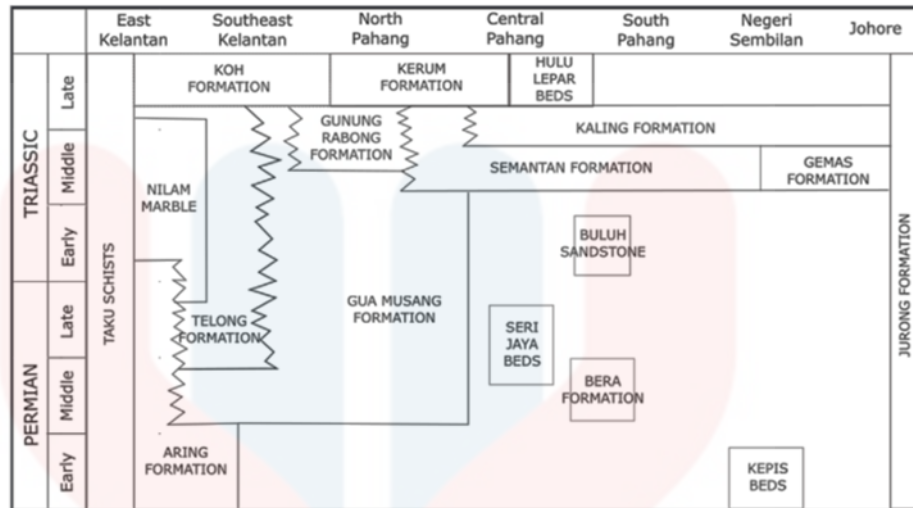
East Kelantan | Southeast Kelantan | North Pahang | Central Pahang | South Pahang | Negeri Sembilan | Johore

TRIASSIC
Late
Middle
Early

PERMIAN
Late
Middle
Early

TAKU SCHISTS

KOH FORMATION

KERUM FORMATION

HULU LEPAR BEDS

GUNUNG RABONG FORMATION

KALING FORMATION

SEMANTAN FORMATION

GEMAS FORMATION

NILAM MARBLE

BULUH SANDSTONE

GUA MUSANG FORMATION

TELONG FORMATION

SERI JAYA BEDS

BERA FORMATION

ARING FORMATION

KEPIS BEDS

JURONG FORMATION